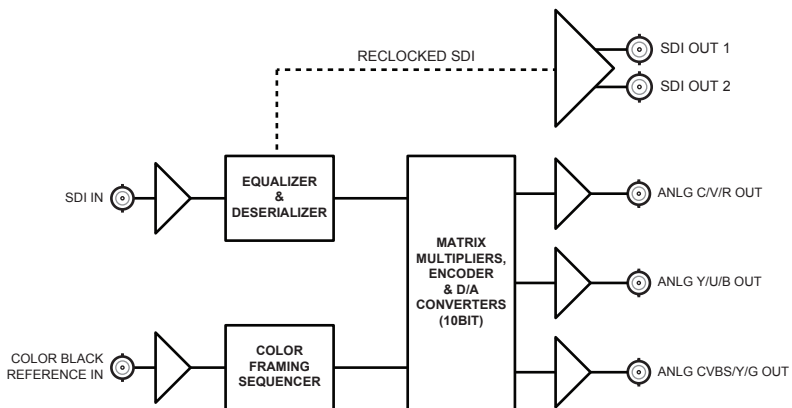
RECLOCKED SDI

SDI OUT 1

SDI OUT 2

SDI IN

EQUALIZER & DESERIALIZER

MATRIX MULTIPLIERS, ENCODER & D/A CONVERTERS (10BIT)

ANLG C/V/R OUT

ANLG Y/U/B OUT

COLOR BLACK REFERENCE IN

COLOR FRAMING SEQUENCER

ANLG CVBS/Y/G OUT